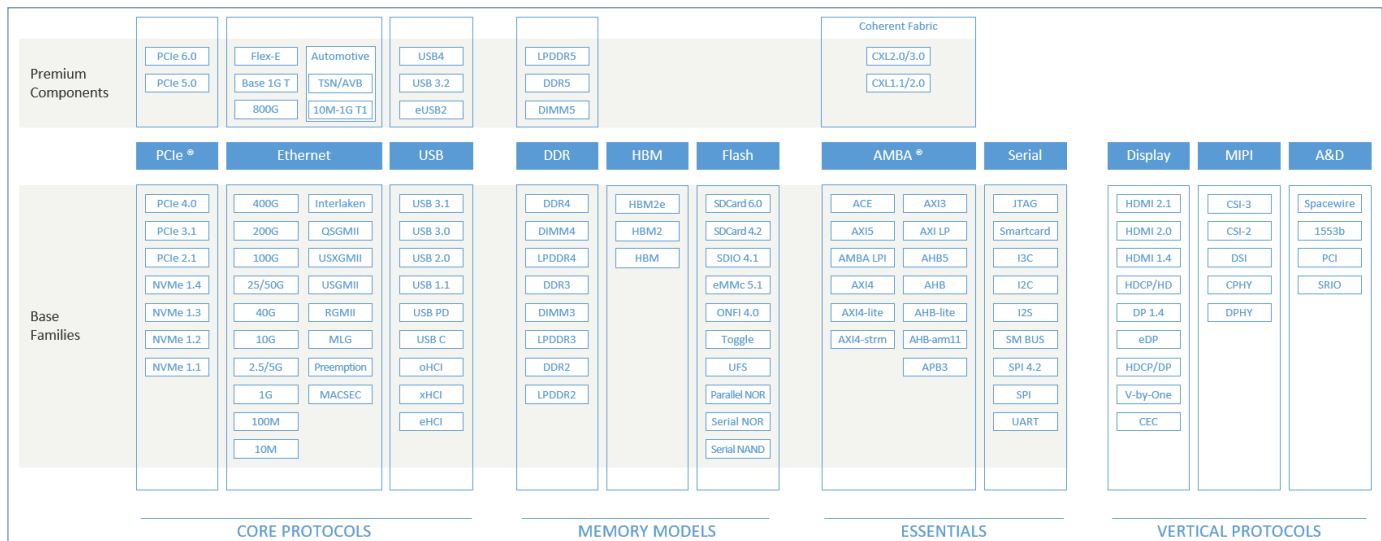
Coherent Fabric

Premium Components

PCIe 6.0
PCIe 5.0

Flex-E
Base 1G T
800G

Automotive
TSN/AVB
10M-1G T1

USB4
USB 3.2
eUSB2

LPDDR5
DDR5
DIMM5

CXL2.0/3.0
CXL1.1/2.0

PCIe ®
Ethernet
USB
DDR
HBM
Flash
AMBA ®
Serial
Display
MIPI
A&D

Base Families

PCIe 4.0
PCIe 3.1
PCIe 2.1
NVMe 1.4
NVMe 1.3
NVMe 1.2
NVMe 1.1

400G
200G
100G
25/50G
40G
10G
2.5/5G
1G
100M
10M

Interlaken
QSGMII
USXGMII
USGMII
RGMII
MLG
Preemption
MACSEC

USB 3.1
USB 3.0
USB 2.0
USB 1.1
USB PD
USB C
oHCI
xHCI
eHCI

DDR4
DIMM4
LPDDR4
DDR3
DIMM3
LPDDR3
DDR2
LPDDR2

HBM2e
HBM2
HBM

SDCard 6.0
SDCard 4.2
SDIO 4.1
eMMc 5.1
ONFI 4.0
Toggle
UFS
Parallel NOR
Serial NOR
Serial NAND

ACE
AXI5
AMBA LPI
AXI4
AXI4-lite
AXI4-strm

AXI3
AXI LP
AHB5
AHB
AHB-lite
AHB-arm11
APB3

JTAG
Smartcard
I3C
I2C
I2S
SM BUS
SPI 4.2
SPI
UART

HDMI 2.1
HDMI 2.0
HDMI 1.4
HDCP/HD
DP 1.4
eDP
HDCP/DP
V-by-One
CEC

CSI-3
CSI-2
DSI
CPHY
DPHY

Spacewire
1553b
PCI
SRIO

CORE PROTOCOLS
MEMORY MODELS
ESSENTIALS
VERTICAL PROTOCOLS